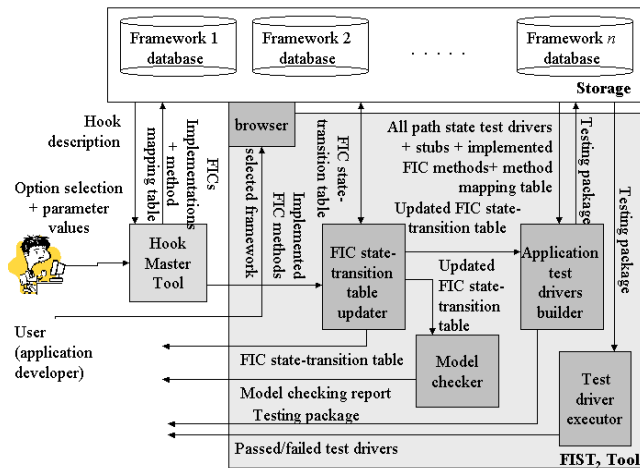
Framework 1 database

Framework 2 database

. . . . .

Framework $n$ database

Storage

Hook description

FICs Implementations + method mapping table

browser

selected framework

FIC state-transition table

Implemented FIC methods

All path state test drivers + stubs + implemented FIC methods+ method mapping table

Testing package

Testing package

Updated FIC state-transition table

Option selection + parameter values

Hook Master Tool

FIC state-transition table updater

Updated FIC state-transition table

Application test drivers builder

User (application developer)

FIC state-transition table

Model checker

Model checking report

Testing package

Test driver executor

Passed/failed test drivers

FIST, Tool